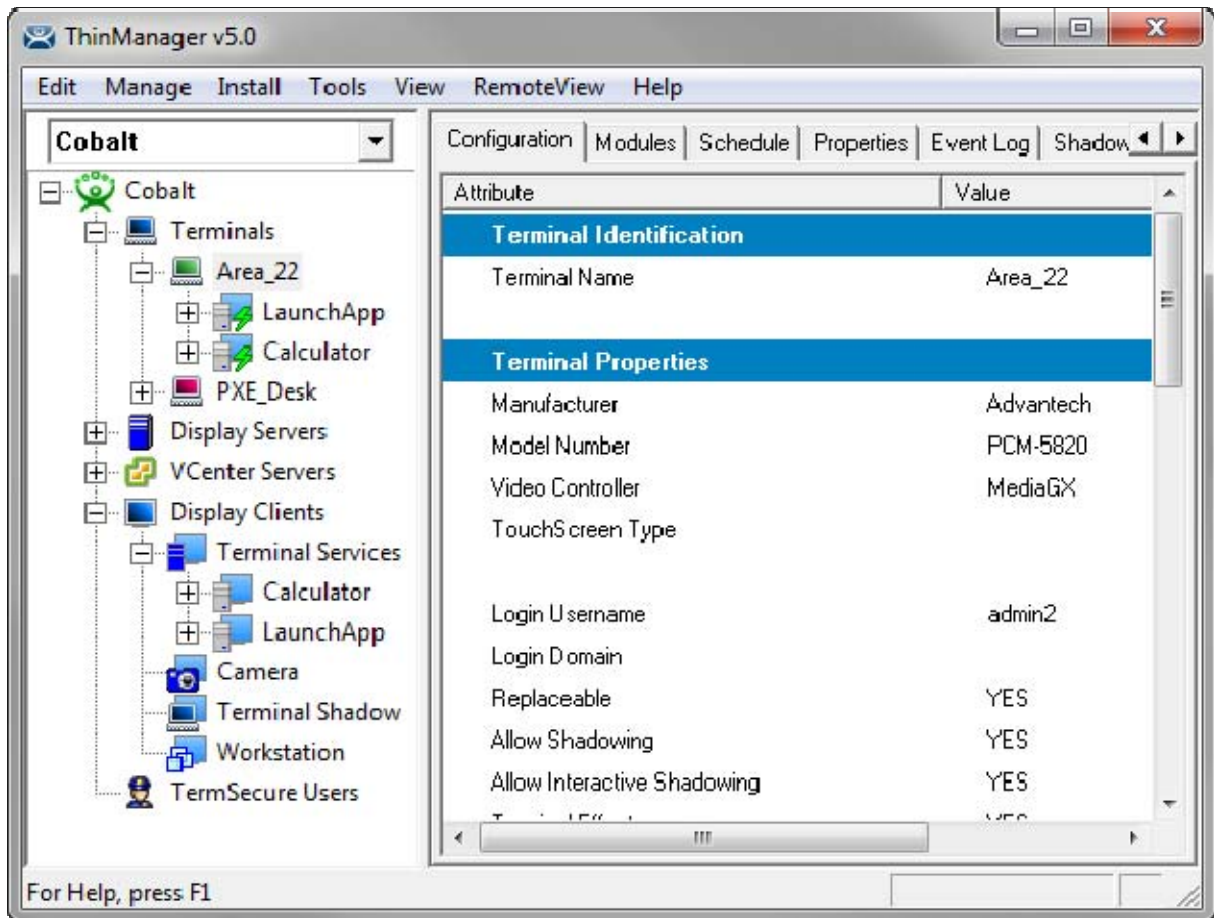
ThinManager v5.0

Edit Manage Install Tools View RemoteView Help

Cobalt

Cobalt
Terminals
Area_22
LaunchApp
Calculator
PXE_Desk
Display Servers
VCenter Servers
Display Clients
Terminal Services
Calculator
LaunchApp
Camera
Terminal Shadow
Workstation
TermSecure Users

Configuration | Modules | Schedule | Properties | Event Log | Shadow

| Attribute | Value |
|---|---|
| **Terminal Identification** | |
| Terminal Name | Area_22 |
| **Terminal Properties** | |
| Manufacturer | Advantech |
| Model Number | PCM-5820 |
| Video Controller | MediaGX |
| TouchScreen Type | |
| Login Username | admin2 |
| Login Domain | |
| Replaceable | YES |
| Allow Shadowing | YES |
| Allow Interactive Shadowing | YES |
| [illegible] | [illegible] |

For Help, press F1